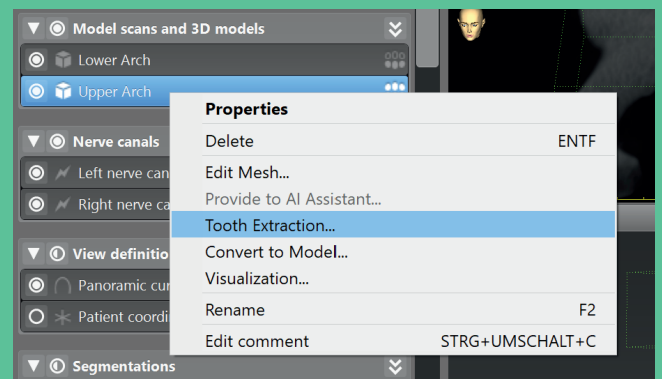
Model scans and 3D models
Lower Arch
Upper Arch
Nerve canals
Left nerve can
Right nerve ca
View definitio
Panoramic cu
Patient coordi
Segmentations

Properties
Delete ENTF
Edit Mesh...
Provide to AI Assistant...
Tooth Extraction...
Convert to Model...
Visualization...
Rename F2
Edit comment STRG+UMSCHALT+C